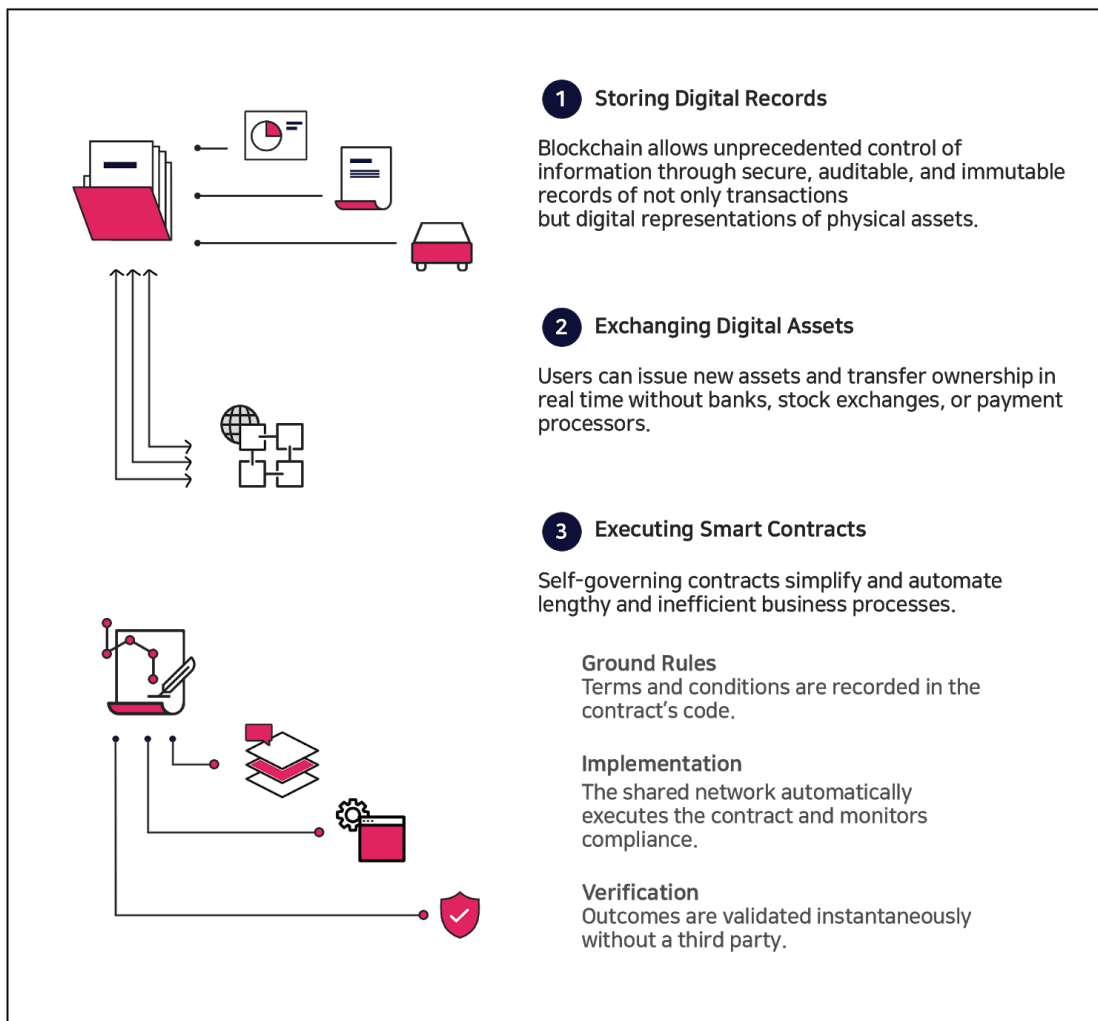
1 Storing Digital Records

Blockchain allows unprecedented control of information through secure, auditable, and immutable records of not only transactions but digital representations of physical assets.

2 Exchanging Digital Assets

Users can issue new assets and transfer ownership in real time without banks, stock exchanges, or payment processors.

3 Executing Smart Contracts

Self-governing contracts simplify and automate lengthy and inefficient business processes.

Ground Rules
Terms and conditions are recorded in the contract's code.

Implementation
The shared network automatically executes the contract and monitors compliance.

Verification
Outcomes are validated instantaneously without a third party.